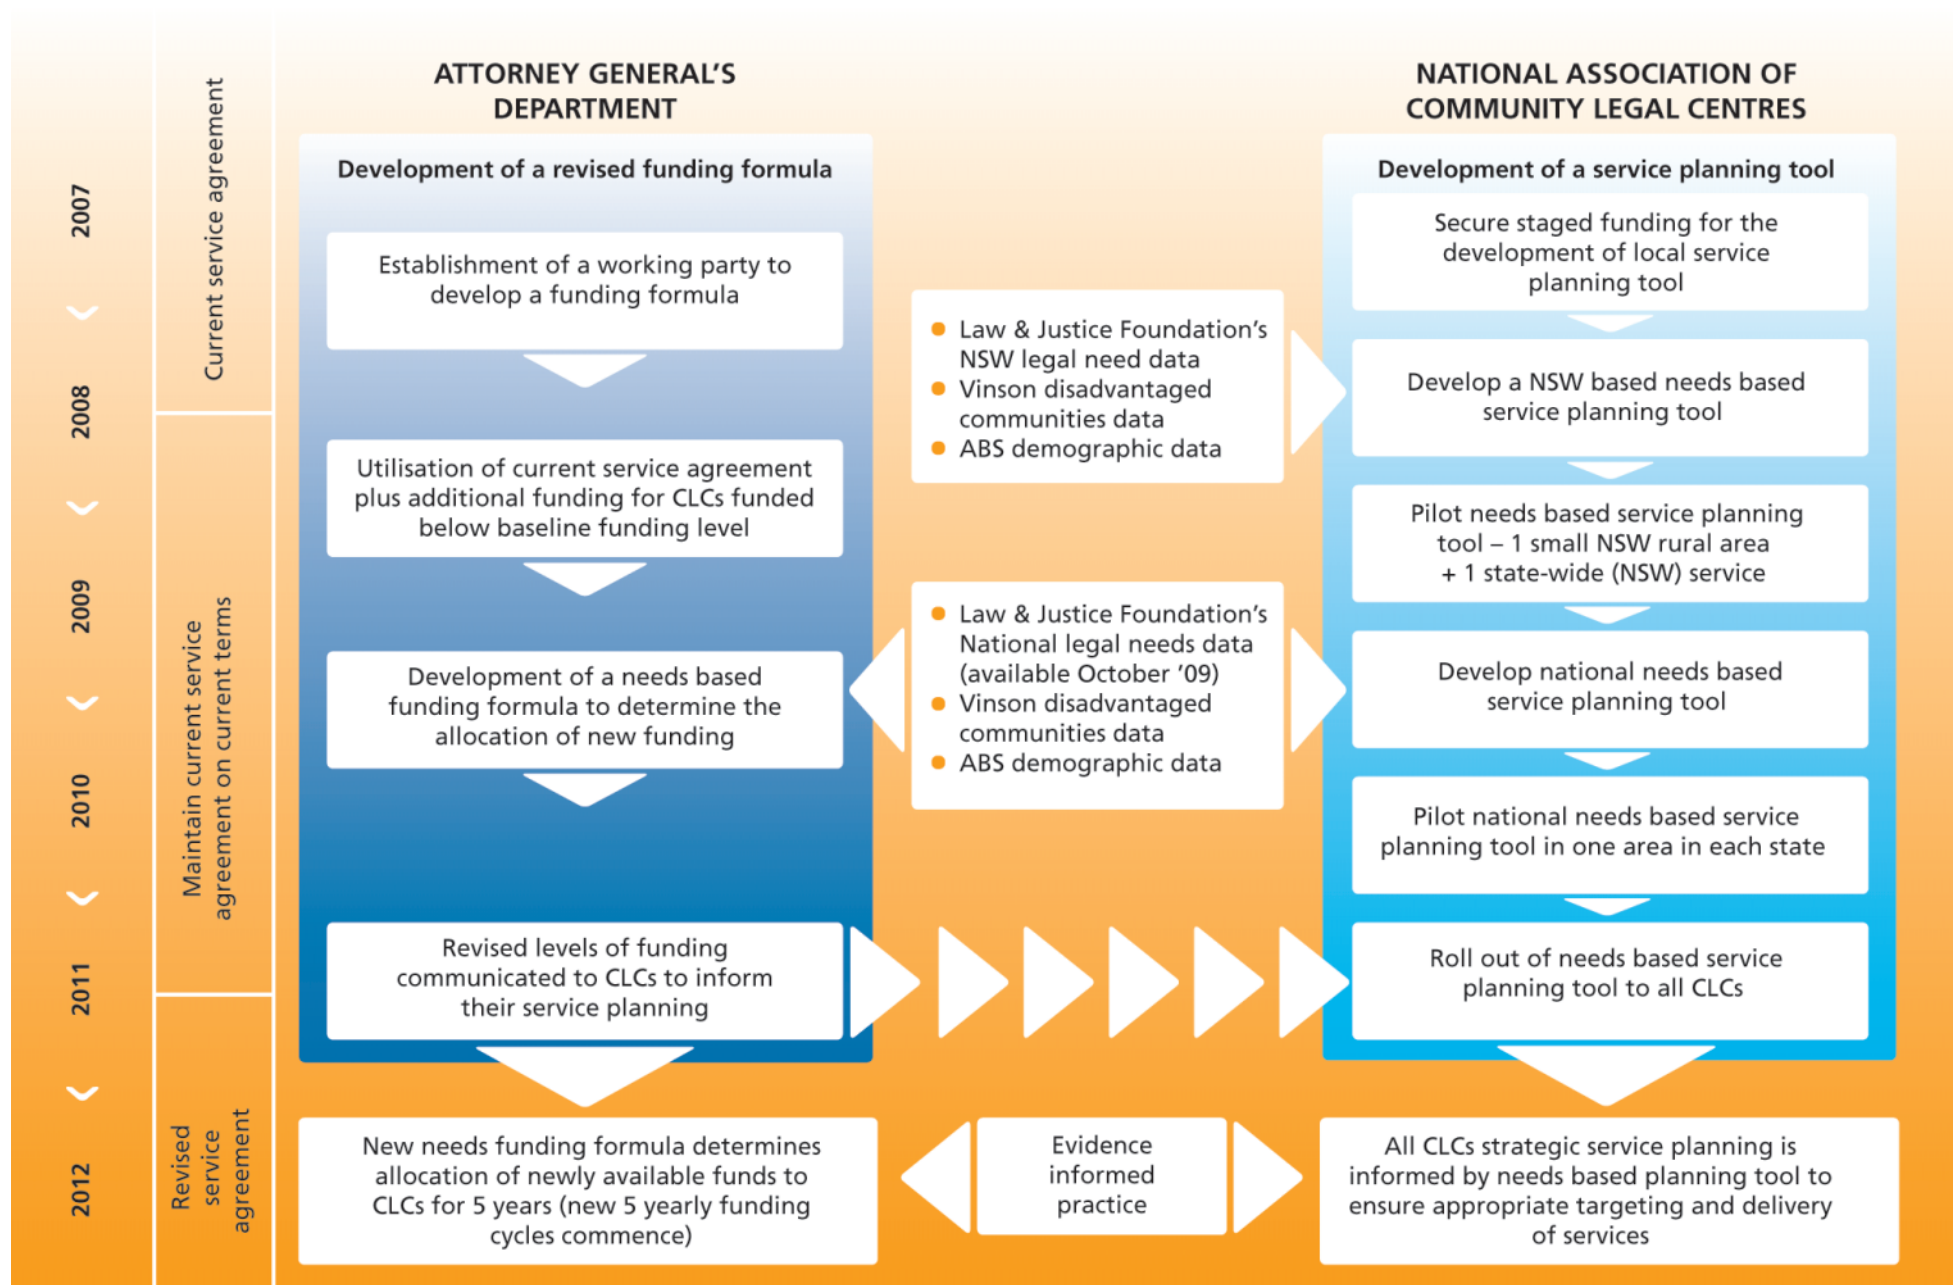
2007

2008

2009

2010

2011

2012

Current service agreement

Maintain current service agreement on current terms

Revised service agreement

ATTORNEY GENERAL'S DEPARTMENT

Development of a revised funding formula

Establishment of a working party to develop a funding formula

Utilisation of current service agreement plus additional funding for CLCs funded below baseline funding level

Development of a needs based funding formula to determine the allocation of new funding

Revised levels of funding communicated to CLCs to inform their service planning

- Law & Justice Foundation's NSW legal need data
- Vinson disadvantaged communities data
- ABS demographic data

- Law & Justice Foundation's National legal needs data (available October '09)
- Vinson disadvantaged communities data
- ABS demographic data

NATIONAL ASSOCIATION OF COMMUNITY LEGAL CENTRES

Development of a service planning tool

Secure staged funding for the development of local service planning tool

Develop a NSW based needs based service planning tool

Pilot needs based service planning tool – 1 small NSW rural area + 1 state-wide (NSW) service

Develop national needs based service planning tool

Pilot national needs based service planning tool in one area in each state

Roll out of needs based service planning tool to all CLCs

New needs funding formula determines allocation of newly available funds to CLCs for 5 years (new 5 yearly funding cycles commence)

Evidence informed practice

All CLCs strategic service planning is informed by needs based planning tool to ensure appropriate targeting and delivery of services